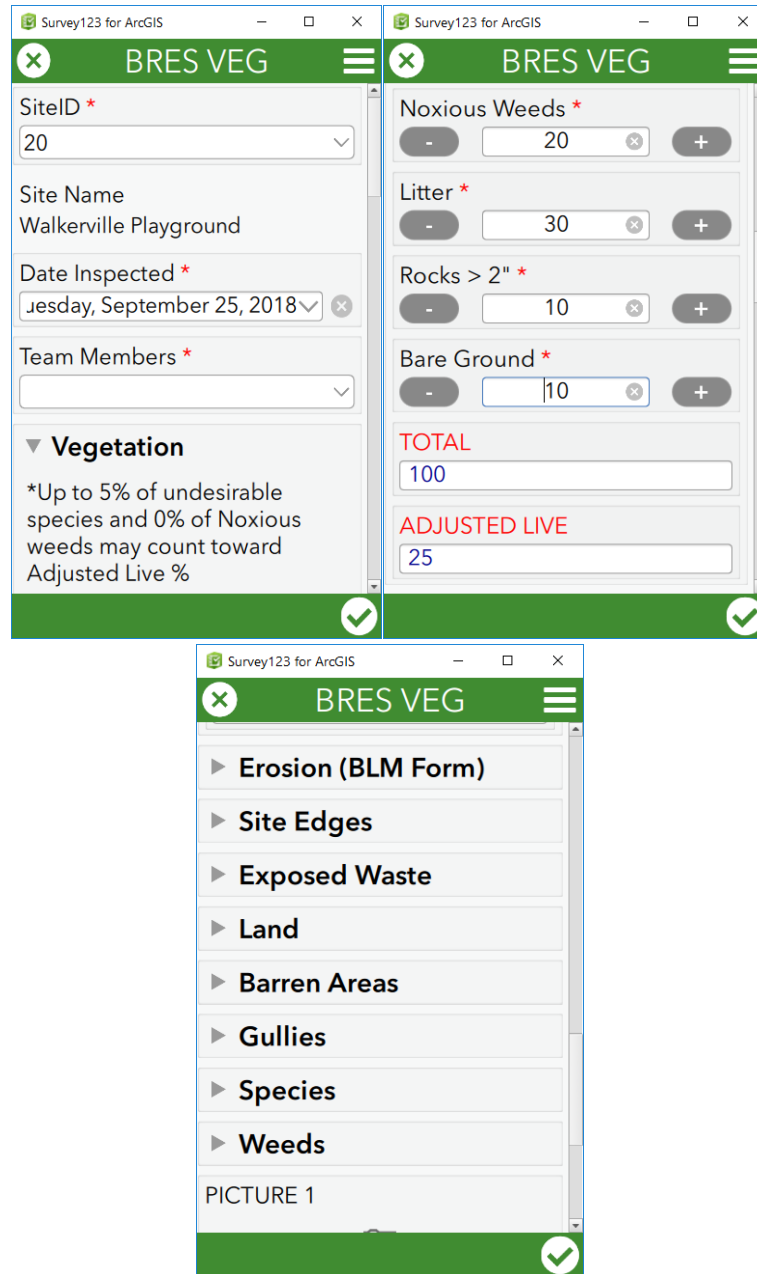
Survey123 for ArcGIS

BRES VEG

SiteID *
20

Site Name
Walkerville Playground

Date Inspected *
uesday, September 25, 2018

Team Members *

Vegetation

*Up to 5% of undesirable species and 0% of Noxious weeds may count toward Adjusted Live %

Survey123 for ArcGIS

BRES VEG

Noxious Weeds *
-
20
+

Litter *
-
30
+

Rocks > 2" *
-
10
+

Bare Ground *
-
10
+

TOTAL
100

ADJUSTED LIVE
25

Survey123 for ArcGIS

BRES VEG

Erosion (BLM Form)

Site Edges

Exposed Waste

Land

Barren Areas

Gullies

Species

Weeds

PICTURE 1